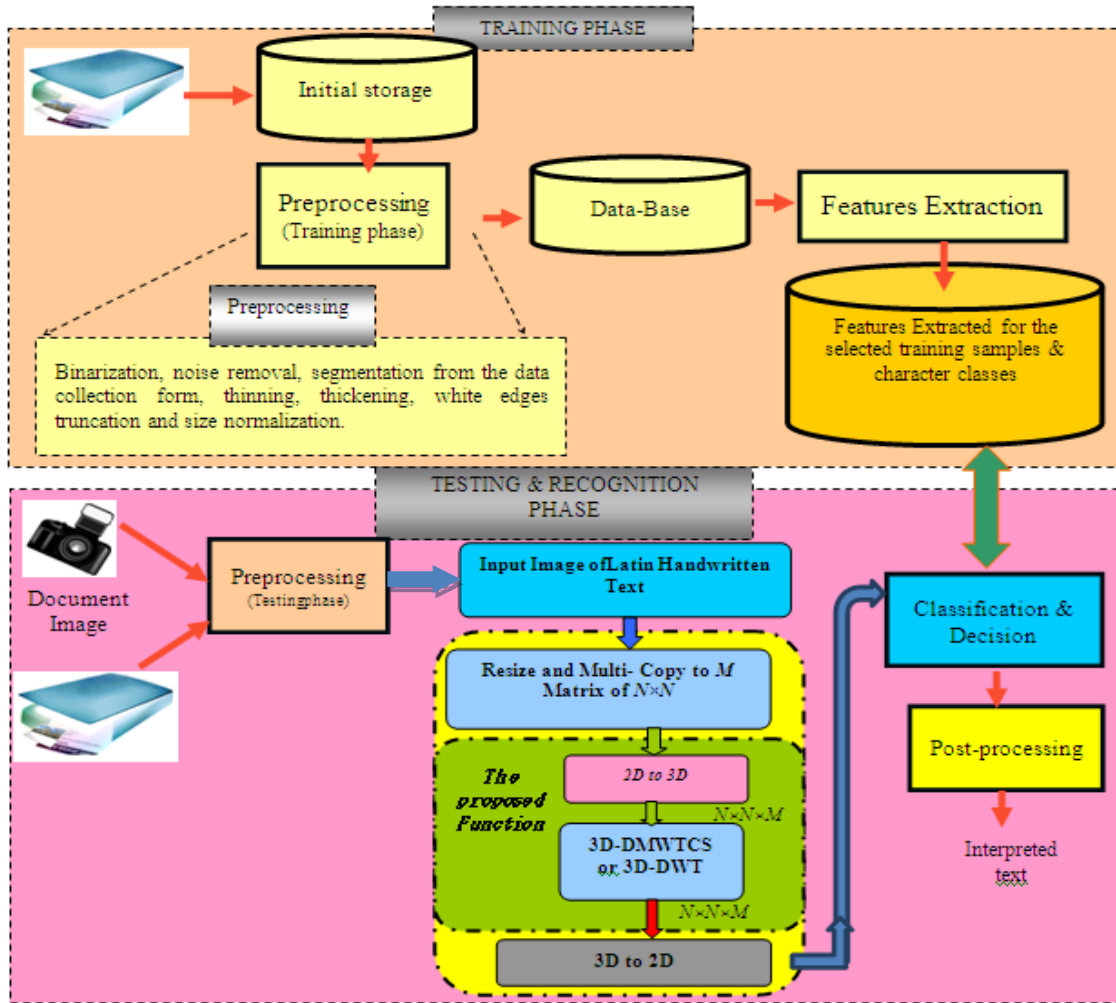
TRAINING PHASE

Initial storage

Preprocessing
(Training phase)

Data-Base

Features Extraction

Preprocessing

Binarization, noise removal, segmentation from the data collection form, thinning, thickening, white edges truncation and size normalization.

Features Extracted for the selected training samples & character classes

TESTING & RECOGNITION PHASE

Document Image

Preprocessing
(Testingphase)

Input Image ofLatin Handwritten Text

Classification & Decision

Resize and Multi- Copy to $M$ Matrix of $N \times N$

The proposed Function

2D to 3D

$N \times N \times M$

3D-DMWTCS or 3D-DWT

$N \times N \times M$

3D to 2D

Post-processing

Interpreted text